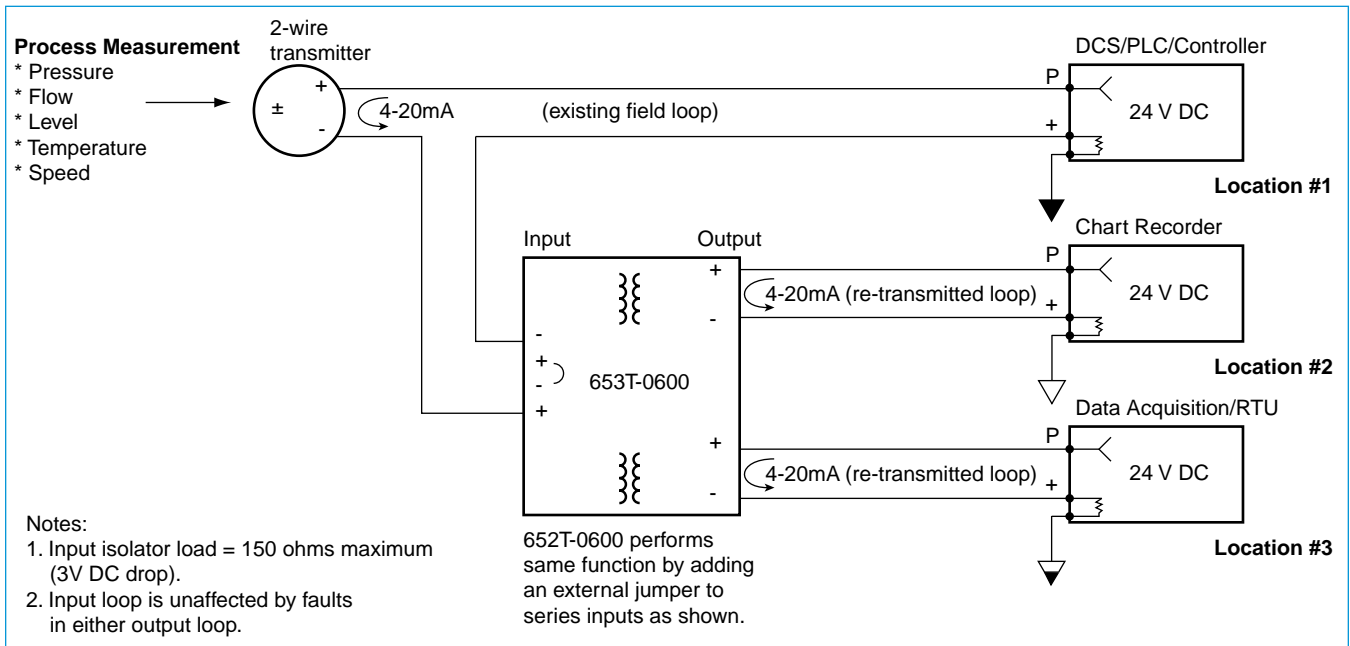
Process Measurement
* Pressure
* Flow
* Level
* Temperature
* Speed

2-wire transmitter

±
+
-

4-20mA

(existing field loop)

DCS/PLC/Controller
P
+
24 V DC
Location #1

Input
Output
+
-
-
+
-
+
653T-0600
+
-

4-20mA (re-transmitted loop)

Chart Recorder
P
+
24 V DC
Location #2

4-20mA (re-transmitted loop)

Data Acquisition/RTU
P
+
24 V DC
Location #3

Notes:
1. Input isolator load = 150 ohms maximum (3V DC drop).
2. Input loop is unaffected by faults in either output loop.

652T-0600 performs same function by adding an external jumper to series inputs as shown.